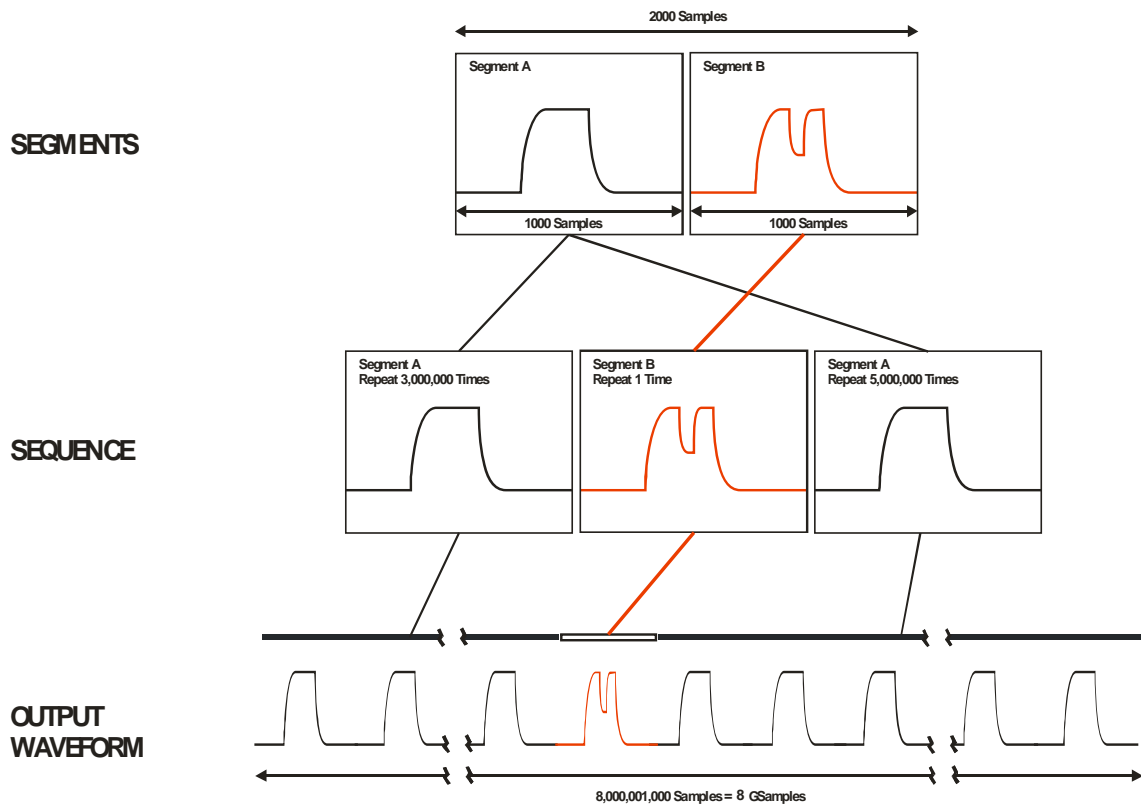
2000 Samples

SEGMENTS

Segment A

Segment B

1000 Samples

1000 Samples

SEQUENCE

Segment A
Repeat 3,000,000 Times

Segment B
Repeat 1 Time

Segment A
Repeat 5,000,000 Times

OUTPUT WAVEFORM

8,000,001,000 Samples = 8 GSamples